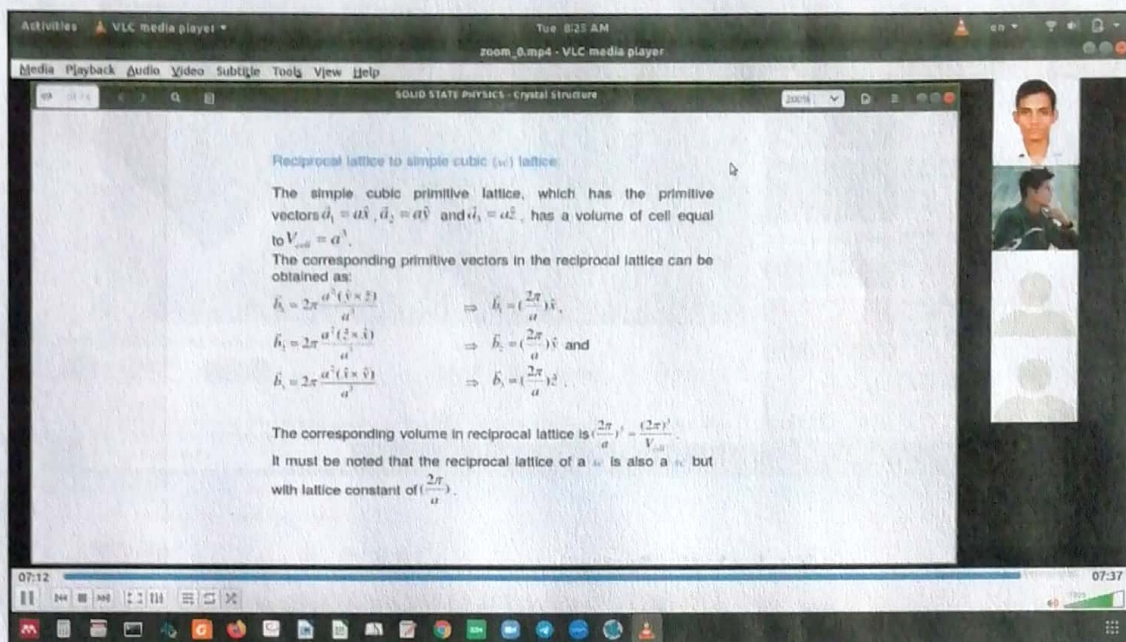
Activities VLC media player ▾ Tue 8:25 AM

zoom_0.mp4 - VLC media player

Media Playback Audio Video Subtitle Tools View Help

SOLID STATE PHYSICS - Crystal Structure

200%

Reciprocal lattice to simple cubic (sc) lattice

The simple cubic primitive lattice, which has the primitive vectors $\vec{a}_1 = a\hat{x}$, $\vec{a}_2 = a\hat{y}$ and $\vec{a}_3 = a\hat{z}$, has a volume of cell equal to $V_{cell} = a^3$.

The corresponding primitive vectors in the reciprocal lattice can be obtained as:

$\vec{b}_1 = 2\pi\frac{a^2(\hat{y}\times\hat{z})}{a^3}$ $\Rightarrow$ $\vec{b}_1 = (\frac{2\pi}{a})\hat{x}$,

$\vec{b}_2 = 2\pi\frac{a^2(\hat{z}\times\hat{x})}{a^3}$ $\Rightarrow$ $\vec{b}_2 = (\frac{2\pi}{a})\hat{y}$ and

$\vec{b}_3 = 2\pi\frac{a^2(\hat{x}\times\hat{y})}{a^3}$ $\Rightarrow$ $\vec{b}_3 = (\frac{2\pi}{a})\hat{z}$.

The corresponding volume in reciprocal lattice is $(\frac{2\pi}{a})^3 = \frac{(2\pi)^3}{V_{cell}}$.

It must be noted that the reciprocal lattice of a sc is also a sc but with lattice constant of $(\frac{2\pi}{a})$.

07:12

07:37